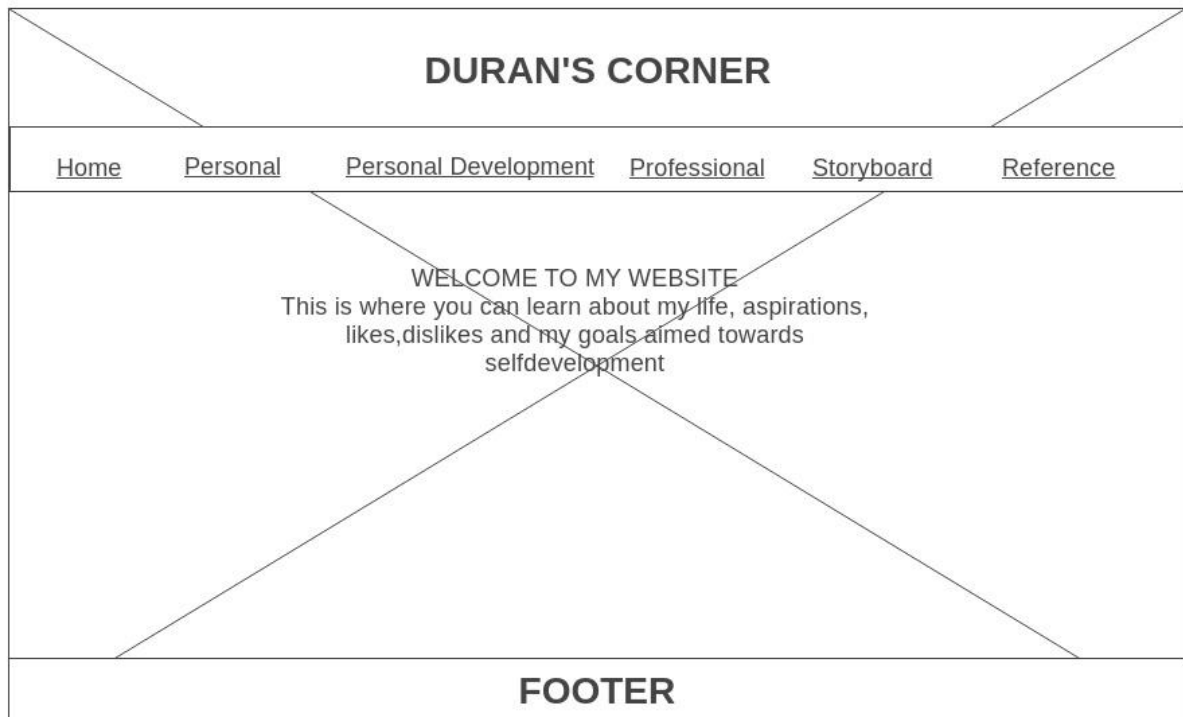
DURAN'S CORNER

Home Personal Personal Development Professional Storyboard Reference

WELCOME TO MY WEBSITE
This is where you can learn about my life, aspirations, likes,dislikes and my goals aimed towards selfdevelopment

FOOTER